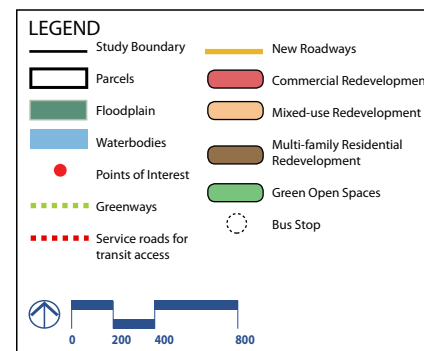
LEGEND

Study Boundary

Parcels

Floodplain

Waterbodies

Points of Interest

Greenways

Service roads for transit access

New Roadways

Commercial Redevelopment

Mixed-use Redevelopment

Multi-family Residential Redevelopment

Green Open Spaces

Bus Stop

0 200 400 800